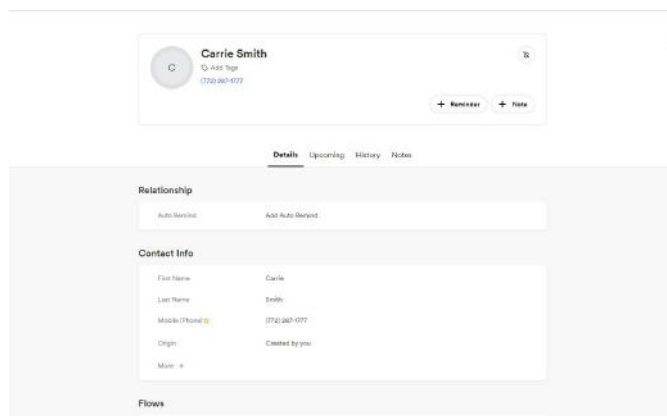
C

Carrie Smith

Add Tags

(772) 267-1777

+ Reminder

+ Note

Details

Upcoming

History

Notes

Relationship

| Auto Remind | Add Auto Remind |
|---|---|

Contact Info

| First Name | Carrie |
|---|---|
| Last Name | Smith |
| Mobile (Phone) | (772) 267-1777 |
| Origin | Created by you |
| More + | |

Flows